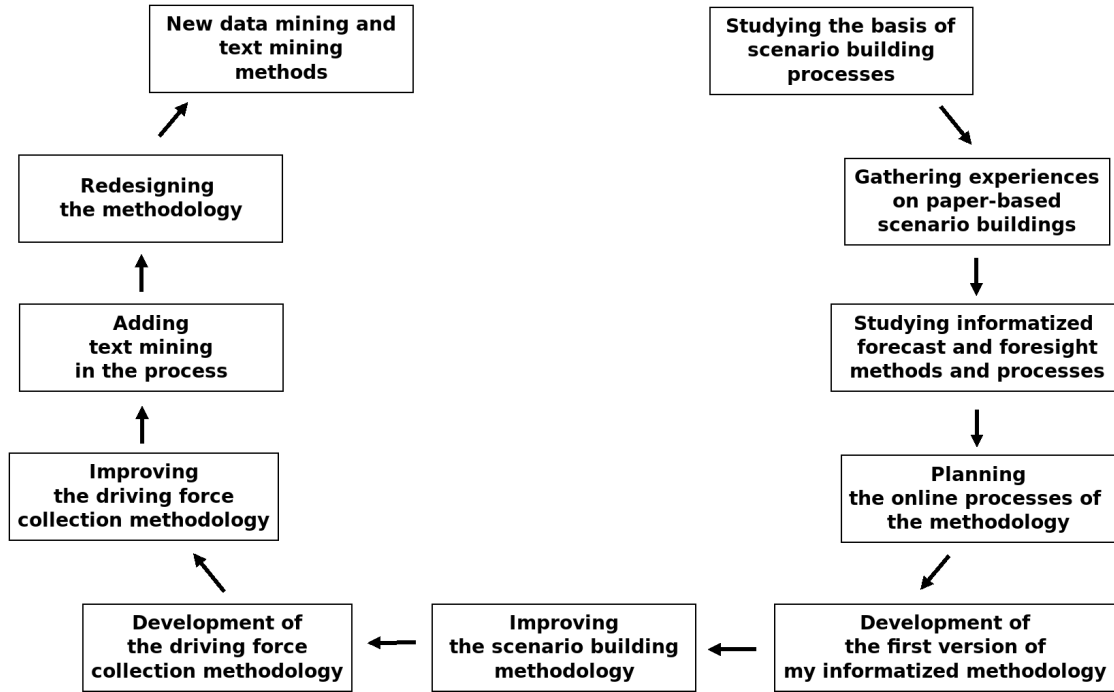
Studying the basis of scenario building processes

Gathering experiences on paper-based scenario buildings

Studying informatized forecast and foresight methods and processes

Planning the online processes of the methodology

Development of the first version of my informatized methodology

Improving the scenario building methodology

Development of the driving force collection methodology

Improving the driving force collection methodology

Adding text mining in the process

Redesigning the methodology

New data mining and text mining methods